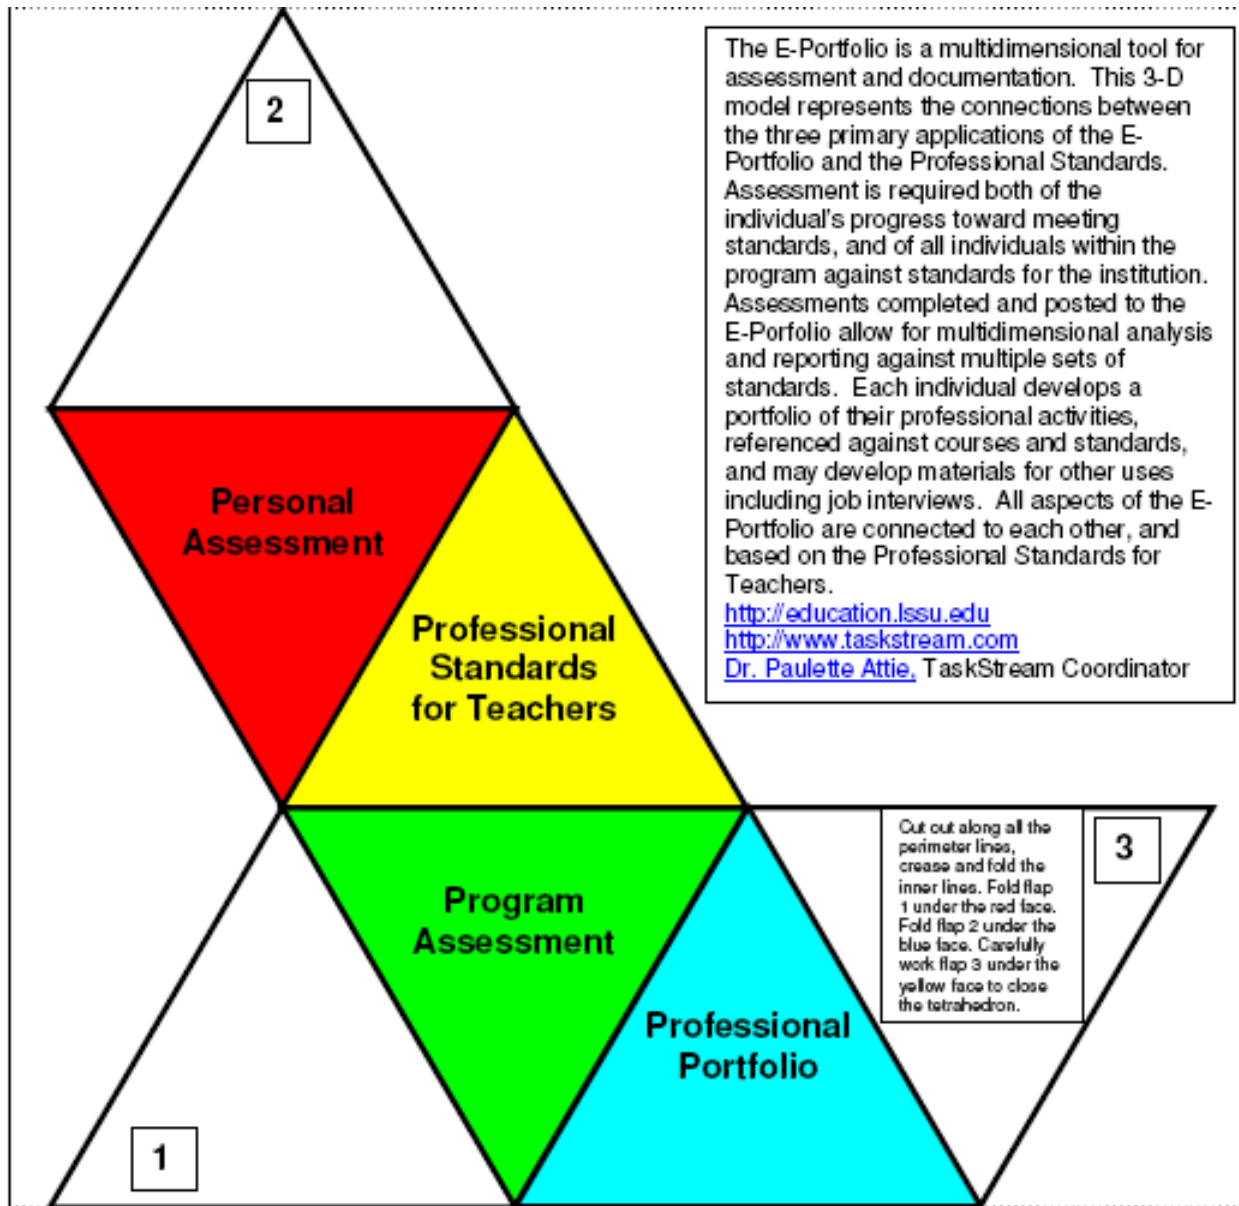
2

The E-Portfolio is a multidimensional tool for assessment and documentation. This 3-D model represents the connections between the three primary applications of the E-Portfolio and the Professional Standards. Assessment is required both of the individual's progress toward meeting standards, and of all individuals within the program against standards for the institution. Assessments completed and posted to the E-Porfolio allow for multidimensional analysis and reporting against multiple sets of standards. Each individual develops a portfolio of their professional activities, referenced against courses and standards, and may develop materials for other uses including job interviews. All aspects of the E-Portfolio are connected to each other, and based on the Professional Standards for Teachers.
http://education.lssu.edu
http://www.taskstream.com
Dr. Paulette Attie, TaskStream Coordinator

Personal Assessment

Professional Standards for Teachers

Program Assessment

Professional Portfolio

Cut out along all the perimeter lines, crease and fold the inner lines. Fold flap 1 under the red face. Fold flap 2 under the blue face. Carefully work flap 3 under the yellow face to close the tetrahedron.

3

1